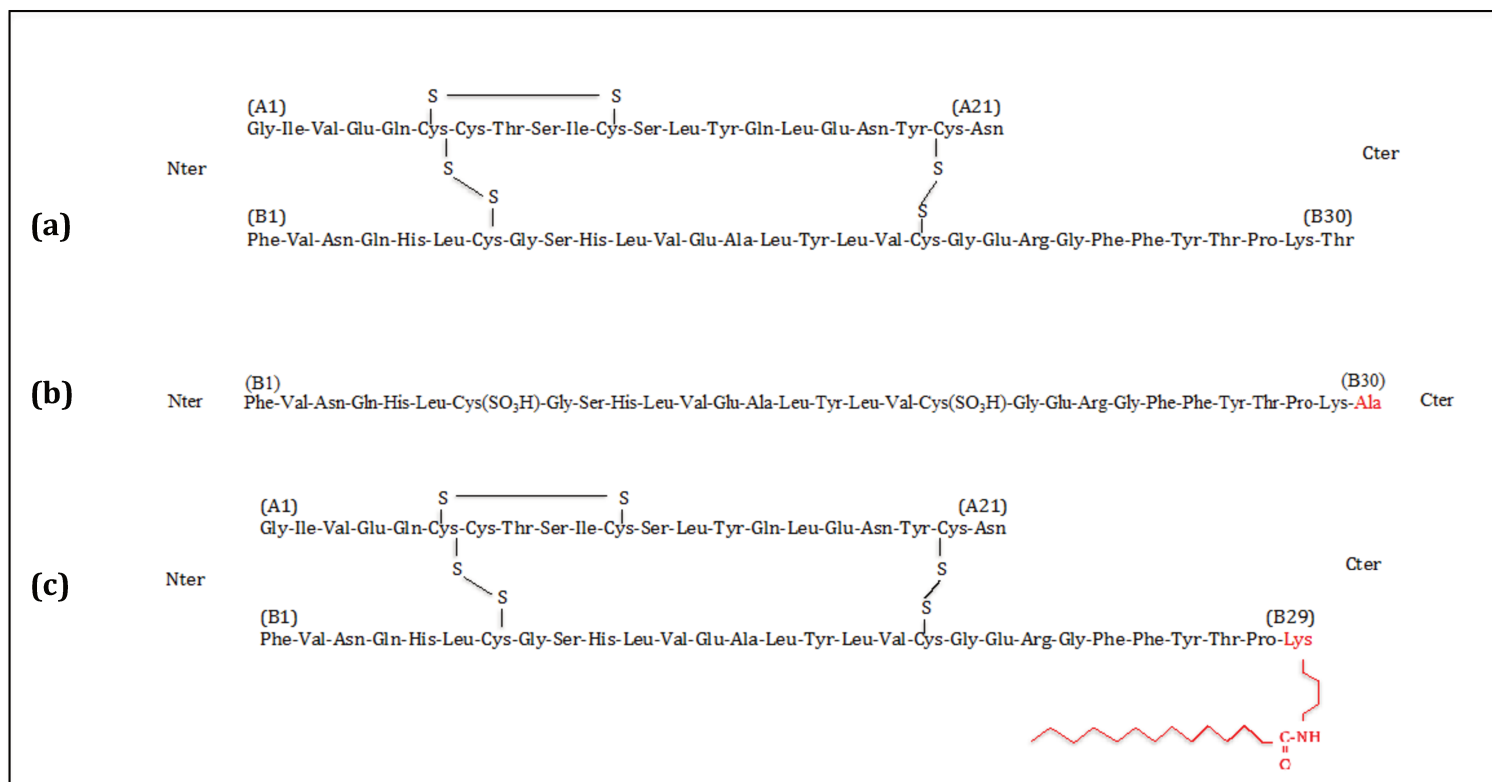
(a)

Nter

S S

(A1) (A21)

Gly-Ile-Val-Glu-Gln-Cys-Cys-Thr-Ser-Ile-Cys-Ser-Leu-Tyr-Gln-Leu-Glu-Asn-Tyr-Cys-Asn

S S

S S

(B1) (B30)

Phe-Val-Asn-Gln-His-Leu-Cys-Gly-Ser-His-Leu-Val-Glu-Ala-Leu-Tyr-Leu-Val-Cys-Gly-Glu-Arg-Gly-Phe-Phe-Tyr-Thr-Pro-Lys-Thr

Cter

(b)

Nter

(B1) (B30)

Phe-Val-Asn-Gln-His-Leu-Cys($SO_3H$)-Gly-Ser-His-Leu-Val-Glu-Ala-Leu-Tyr-Leu-Val-Cys($SO_3H$)-Gly-Glu-Arg-Gly-Phe-Phe-Tyr-Thr-Pro-Lys-Ala

Cter

(c)

Nter

S S

(A1) (A21)

Gly-Ile-Val-Glu-Gln-Cys-Cys-Thr-Ser-Ile-Cys-Ser-Leu-Tyr-Gln-Leu-Glu-Asn-Tyr-Cys-Asn

S S

S S

(B1) (B29)

Phe-Val-Asn-Gln-His-Leu-Cys-Gly-Ser-His-Leu-Val-Glu-Ala-Leu-Tyr-Leu-Val-Cys-Gly-Glu-Arg-Gly-Phe-Phe-Tyr-Thr-Pro-Lys

Cter

C-NH
O